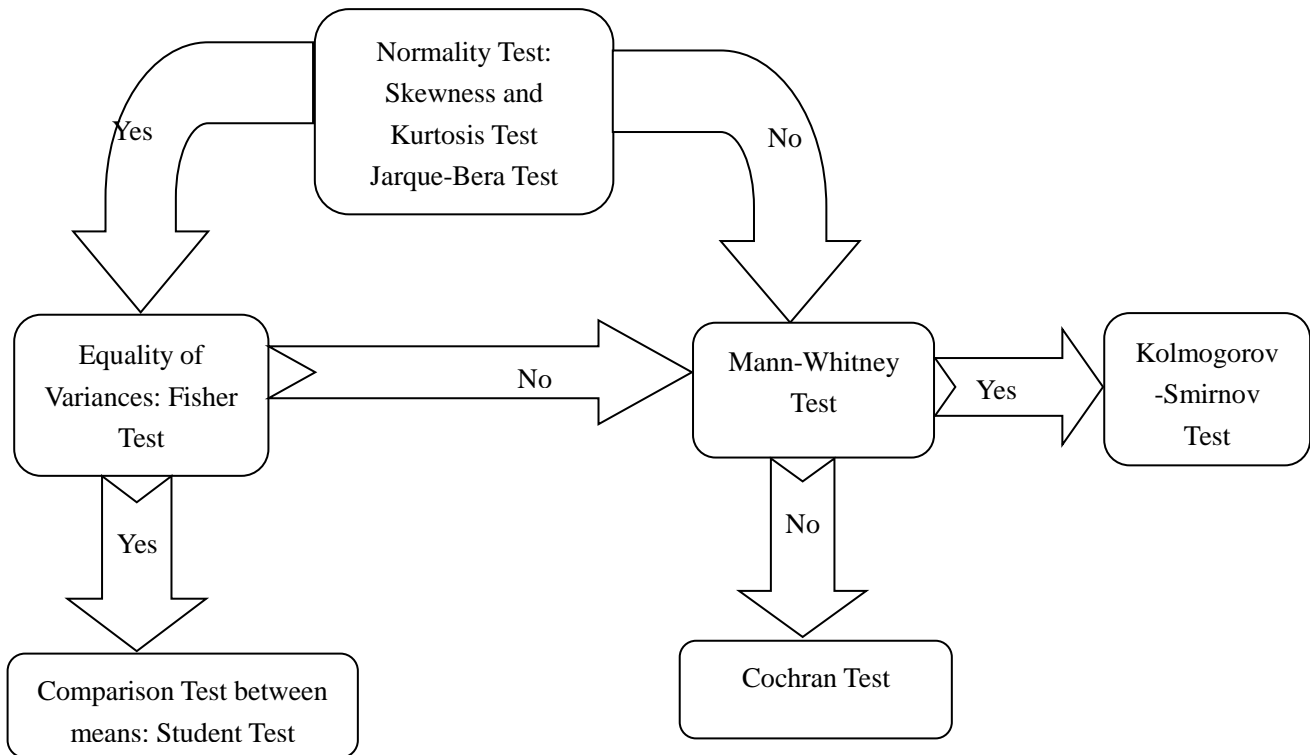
Normality Test:
Skewness and
Kurtosis Test
Jarque-Bera Test

Yes

No

Equality of
Variances: Fisher
Test

No

Mann-Whitney
Test

Yes

Kolmogorov
-Smirnov
Test

Yes

No

Comparison Test between
means: Student Test

Cochran Test